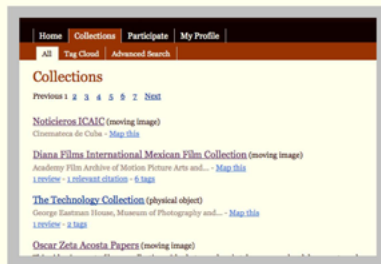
Home Collections Participate My Profile

All Tag Cloud Advanced Search

Collections

Previous 1 2 3 4 5 6 7 Next

Noticieros ICAIC (moving image)
Cinemateca de Cuba - Map this

Diana Films International Mexican Film Collection (moving image)
Academy Film Archive of Motion Picture Arts and... - Map this
1 review - 1 relevant citation - 6 tags

The Technology Collection (physical object)
George Eastman House, Museum of Photography and... - Map this
1 review - 2 tags

Oscar Zeta Acosta Papers (moving image)
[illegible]